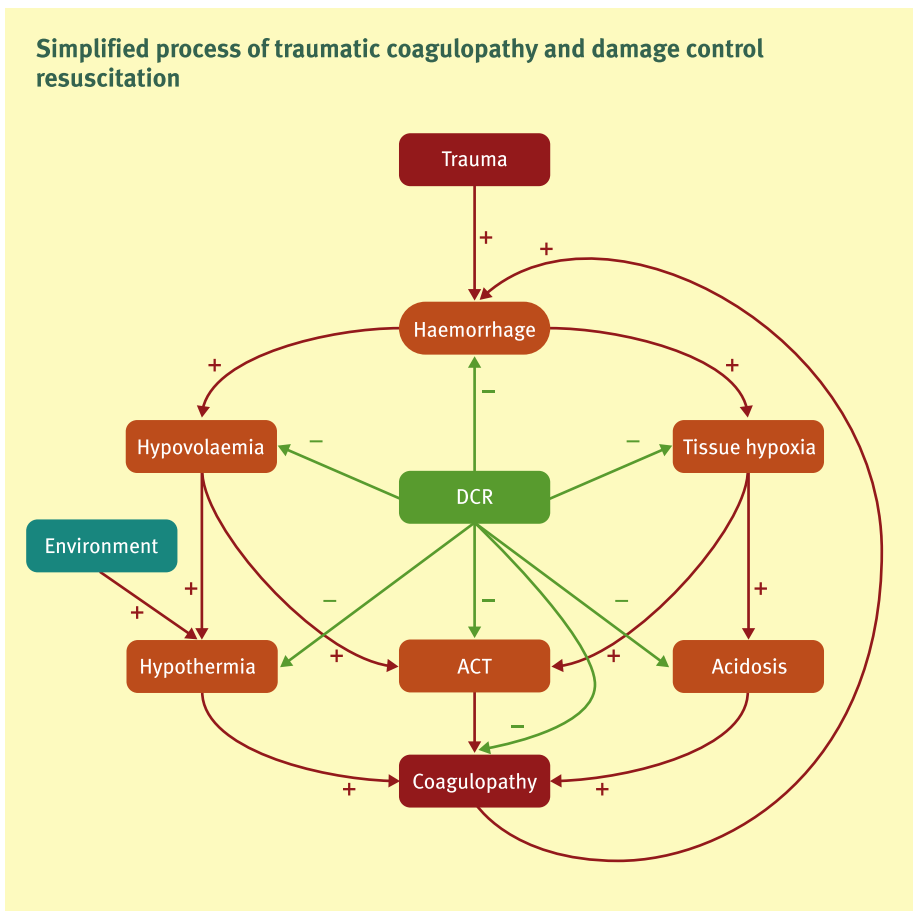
Simplified process of traumatic coagulopathy and damage control resuscitation

Trauma

+

+

Haemorrhage

+

–

+

Hypovolaemia

–

–

Tissue hypoxia

DCR

Environment

+

–

–

–

+

+

+

+

Hypothermia

ACT

Acidosis

–

+

Coagulopathy

+